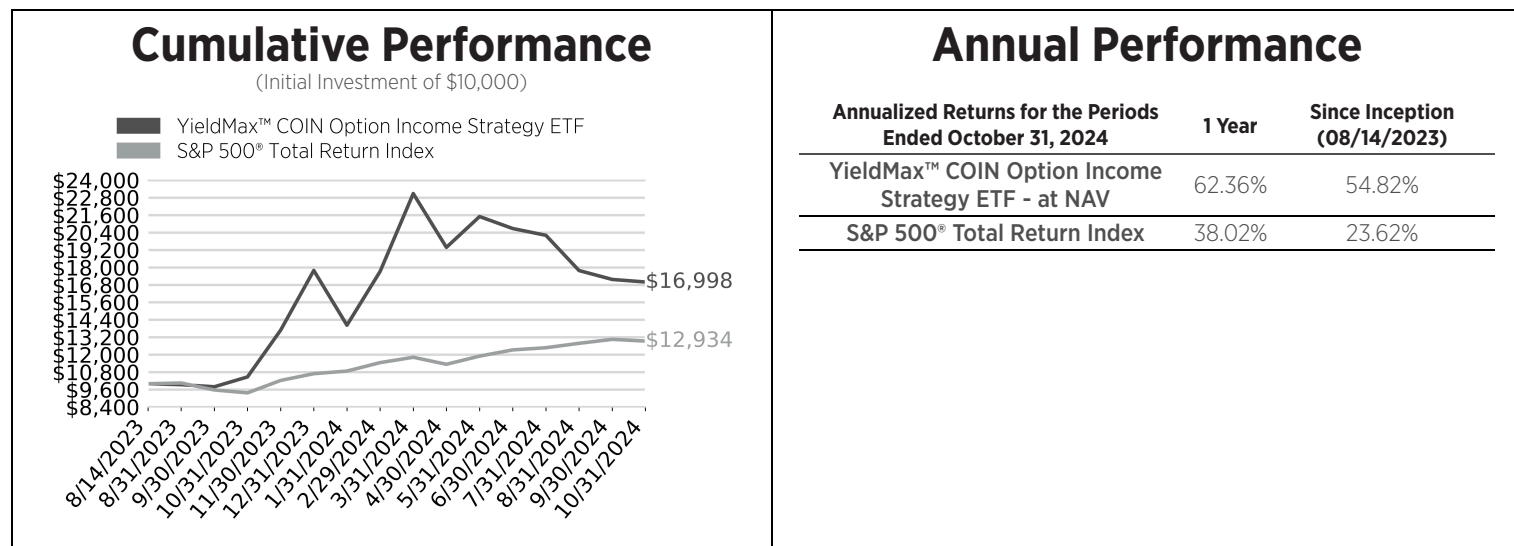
Cumulative Performance
(Initial Investment of $10,000)

YieldMax™ COIN Option Income Strategy ETF
S&P 500® Total Return Index

$24,000
$22,800
$21,600
$20,400
$19,200
$18,000
$16,800
$15,600
$14,400
$13,200
$12,000
$10,800
$9,600
$8,400

$16,998
$12,934

8/14/2023
8/31/2023
9/30/2023
10/31/2023
11/30/2023
12/31/2023
1/31/2024
2/29/2024
3/31/2024
4/30/2024
5/31/2024
6/30/2024
7/31/2024
8/31/2024
9/30/2024
10/31/2024

Annual Performance

| Annualized Returns for the Periods Ended October 31, 2024 | 1 Year | Since Inception (08/14/2023) |
|---|---|---|
| YieldMax™ COIN Option Income Strategy ETF - at NAV | 62.36% | 54.82% |
| S&P 500® Total Return Index | 38.02% | 23.62% |